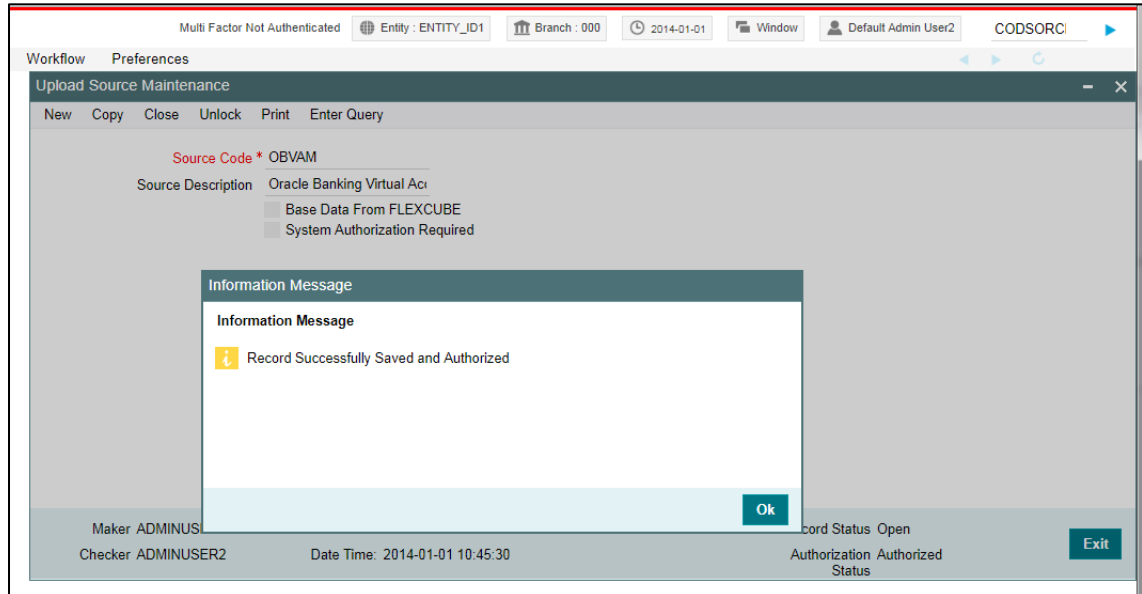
Multi Factor Not Authenticated Entity : ENTITY_ID1 Branch : 000 2014-01-01 Window Default Admin User2 CODSORCI

Workflow Preferences

Upload Source Maintenance

New Copy Close Unlock Print Enter Query

Source Code * OBVAM

Source Description Oracle Banking Virtual Acc

Base Data From FLEXCUBE

System Authorization Required

Information Message

Information Message

Record Successfully Saved and Authorized

Ok

Maker ADMINUS

Checker ADMINUSER2

Date Time: 2014-01-01 10:45:30

cord Status Open

Authorization Status Authorized

Exit